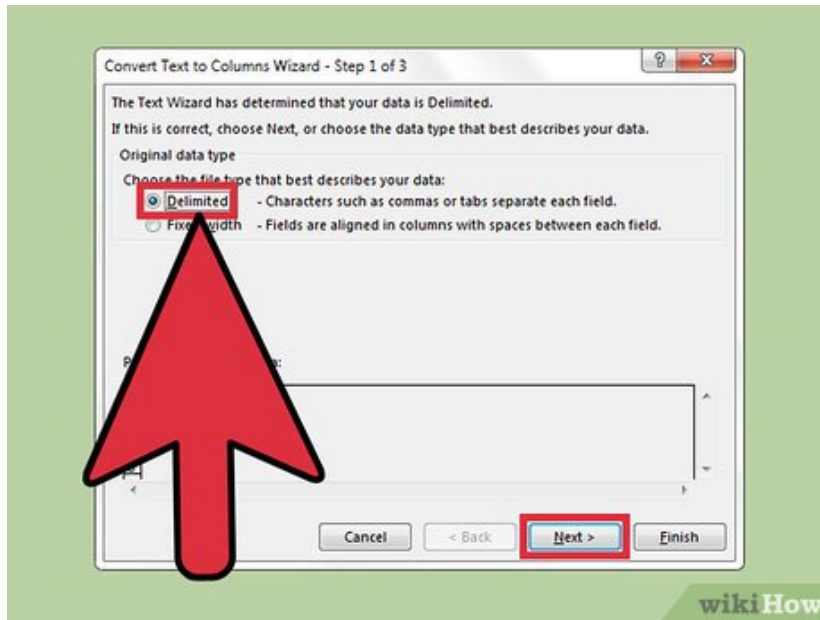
Convert Text to Columns Wizard - Step 1 of 3

The Text Wizard has determined that your data is Delimited.

If this is correct, choose Next, or choose the data type that best describes your data.

Original data type

Choose the file type that best describes your data:

Delimited - Characters such as commas or tabs separate each field.

Fixe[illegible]width - Fields are aligned in columns with spaces between each field.

P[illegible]:

Cancel

< Back

Next >

Finish

wikiHow